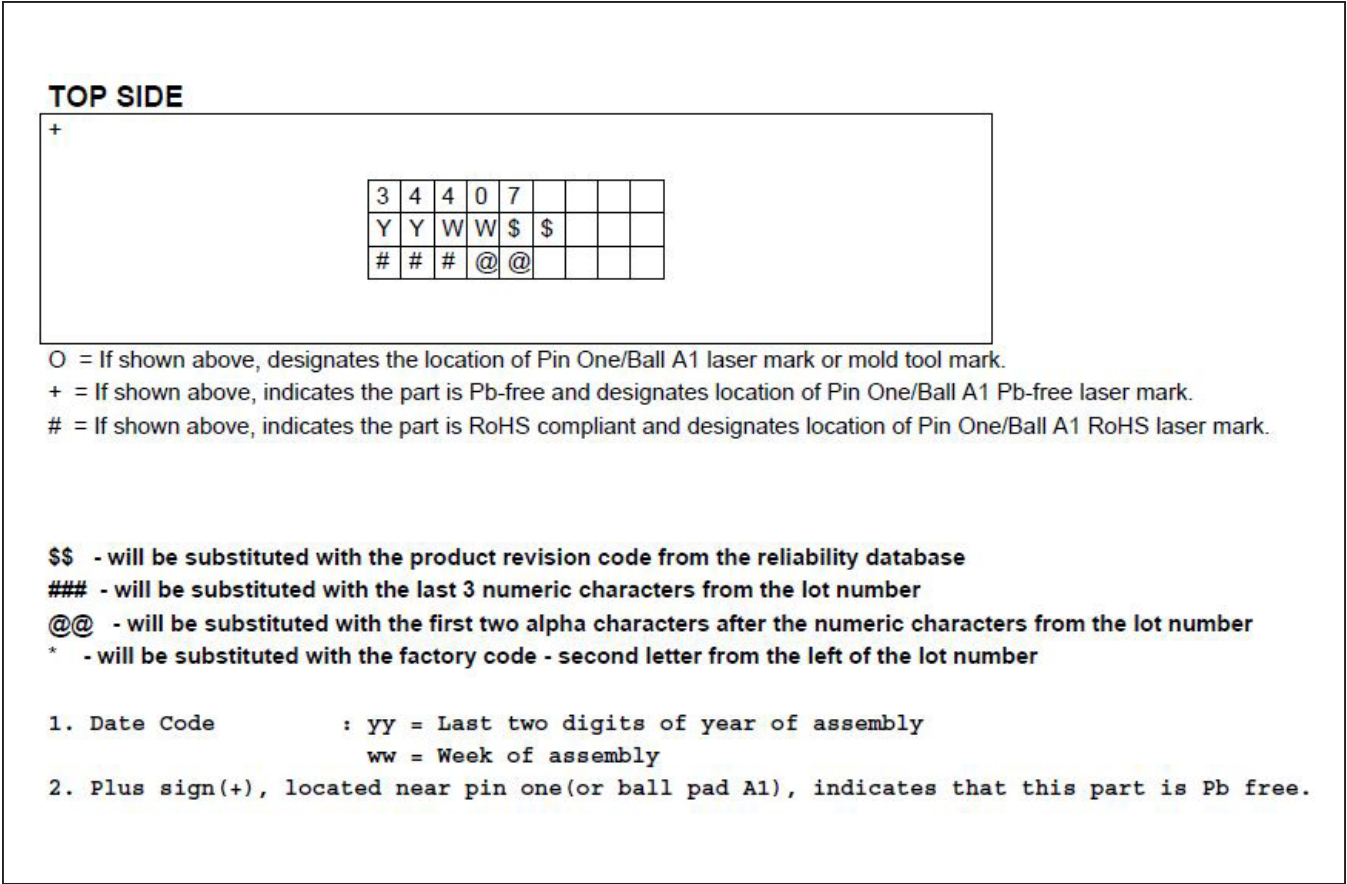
TOP SIDE

+

| 3 | 4 | 4 | 0 | 7 |  |  |  |  |
|---|---|---|---|---|---|---|---|---|
| Y | Y | W | W | \$ | \$ |  |  |  |
| # | # | # | @ | @ |  |  |  |  |

O = If shown above, designates the location of Pin One/Ball A1 laser mark or mold tool mark.
+ = If shown above, indicates the part is Pb-free and designates location of Pin One/Ball A1 Pb-free laser mark.
# = If shown above, indicates the part is RoHS compliant and designates location of Pin One/Ball A1 RoHS laser mark.

\$\$ - will be substituted with the product revision code from the reliability database
### - will be substituted with the last 3 numeric characters from the lot number
@@ - will be substituted with the first two alpha characters after the numeric characters from the lot number
* - will be substituted with the factory code - second letter from the left of the lot number

1. Date Code : yy = Last two digits of year of assembly
ww = Week of assembly
2. Plus sign(+), located near pin one(or ball pad A1), indicates that this part is Pb free.